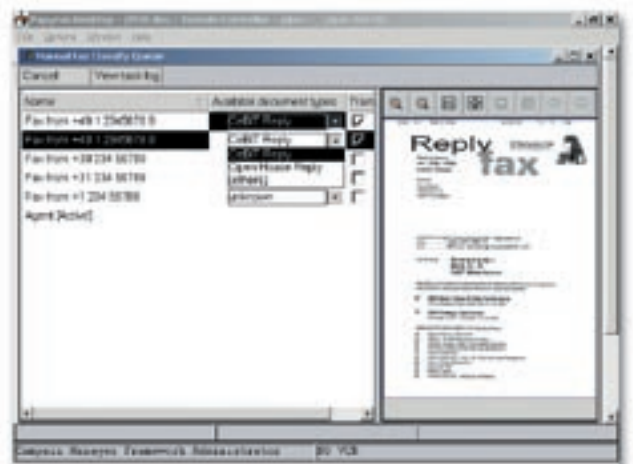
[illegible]

File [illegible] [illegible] Help

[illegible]

Cancel View task log

| Name | Available document types | Tran |
|---|---|---|
| Fax from +49 1 23456789 | CeBIT Reply | |
| Fax from +49 1 23456789 | CeBIT Reply | |
| Fax from +38 234 56789 | CeBIT Reply | |
| Fax from +31 234 56789 | Open House Reply | |
| Fax from +1 234 56789 | (others) | |
| Agent [Active] | Unknown | |

Reply fax

Compass Manager Framework Administrator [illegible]